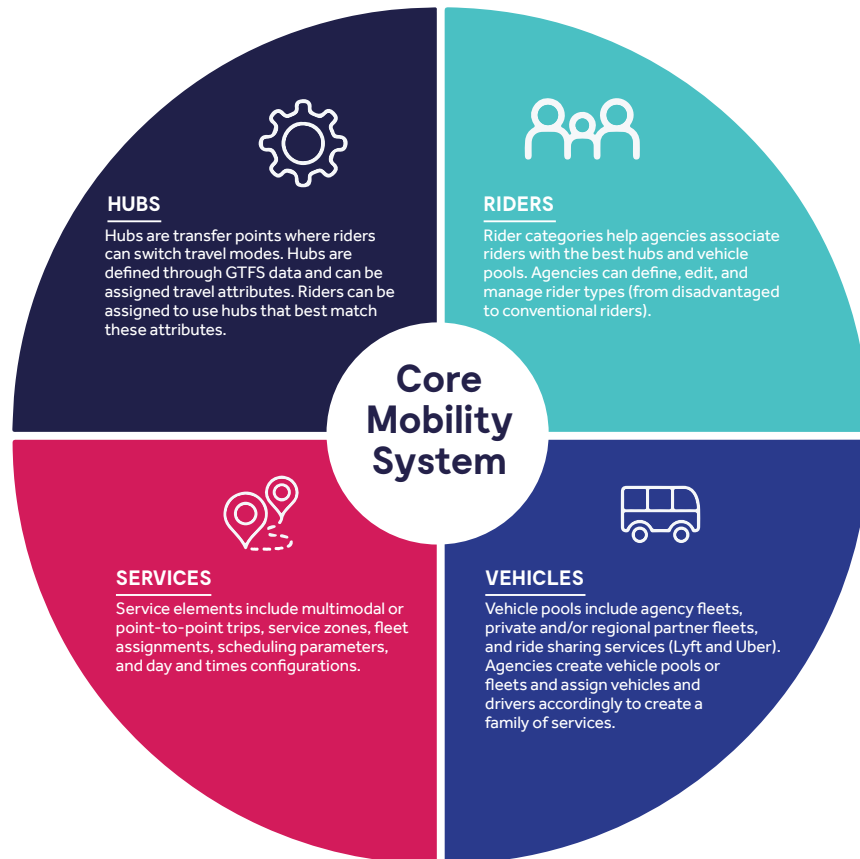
HUBS

Hubs are transfer points where riders can switch travel modes. Hubs are defined through GTFS data and can be assigned travel attributes. Riders can be assigned to use hubs that best match these attributes.

RIDERS

Rider categories help agencies associate riders with the best hubs and vehicle pools. Agencies can define, edit, and manage rider types (from disadvantaged to conventional riders).

Core Mobility System

SERVICES

Service elements include multimodal or point-to-point trips, service zones, fleet assignments, scheduling parameters, and day and times configurations.

VEHICLES

Vehicle pools include agency fleets, private and/or regional partner fleets, and ride sharing services (Lyft and Uber). Agencies create vehicle pools or fleets and assign vehicles and drivers accordingly to create a family of services.